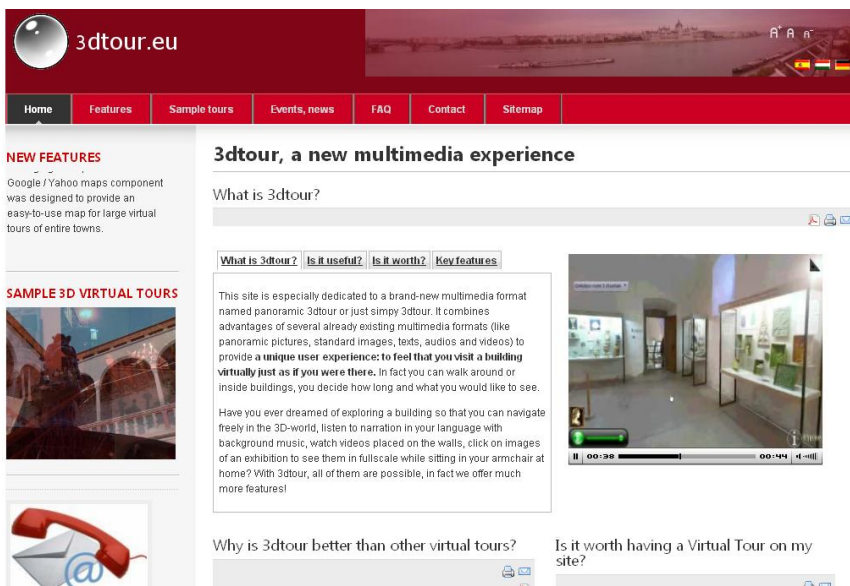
3dtour.eu

A+ A A-

Home | Features | Sample tours | Events, news | FAQ | Contact | Sitemap

NEW FEATURES

Google / Yahoo maps component was designed to provide an easy-to-use map for large virtual tours of entire towns.

SAMPLE 3D VIRTUAL TOURS

3dtour, a new multimedia experience

What is 3dtour?

What is 3dtour? | Is it useful? | Is it worth? | Key features

This site is especially dedicated to a brand-new multimedia format named panoramic 3dtour or just simpy 3dtour. It combines advantages of several already existing multimedia formats (like panoramic pictures, standard images, texts, audios and videos) to provide **a unique user experience: to feel that you visit a building virtually just as if you were there.** In fact you can walk around or inside buildings, you decide how long and what you would like to see.

Have you ever dreamed of exploring a building so that you can navigate freely in the 3D-world, listen to narration in your language with background music, watch videos placed on the walls, click on images of an exhibition to see them in fullscale while sitting in your armchair at home? With 3dtour, all of them are possible, in fact we offer much more features!

00:38 00:44

Why is 3dtour better than other virtual tours?

Is it worth having a Virtual Tour on my site?